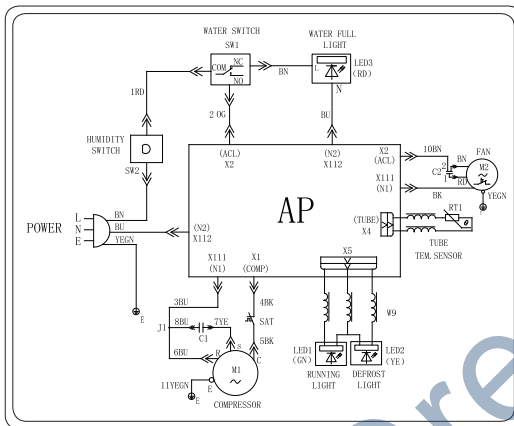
WATER SWITCH
SW1
COM
NC
NO
BN
WATER FULL LIGHT
L
LED3 (RD)
N
1RD
2 OG
BU
HUMIDITY SWITCH
D
SW2
(ACL)
X2
(N2)
X112
X2
(ACL)
10BN
BN
C2
RD
FAN
M2
YEGN
X111
(N1)
BK
POWER
L
N
E
BN
BU
YEGN
(N2)
X112
AP
(TUBE)
X4
RT1
TUBE TEM.SENSOR
X5
X111
(N1)
X1
(COMP)
E
3BU
4BK
SAT
J1
8BU
7YE
C1
5BK
6BU
R
S
C
M1
11YEGN
E
COMPRESSOR
W9
LED1 (GN)
LED2 (YE)
RUNNING LIGHT
DEFROST LIGHT